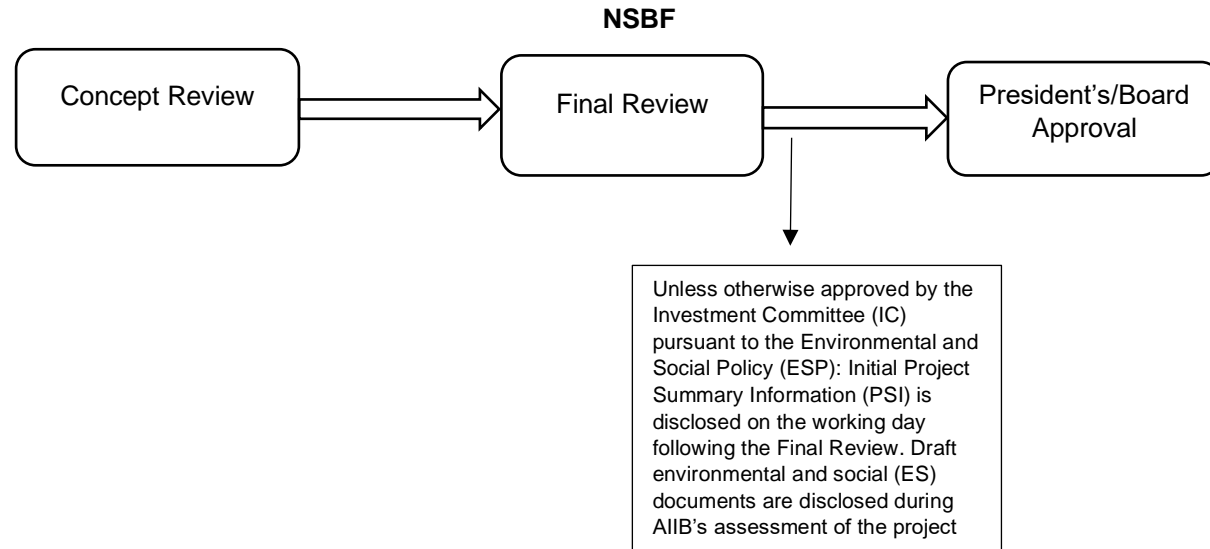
NSBF

Concept Review

Final Review

President's/Board Approval

Unless otherwise approved by the Investment Committee (IC) pursuant to the Environmental and Social Policy (ESP): Initial Project Summary Information (PSI) is disclosed on the working day following the Final Review. Draft environmental and social (ES) documents are disclosed during AIIB's assessment of the project